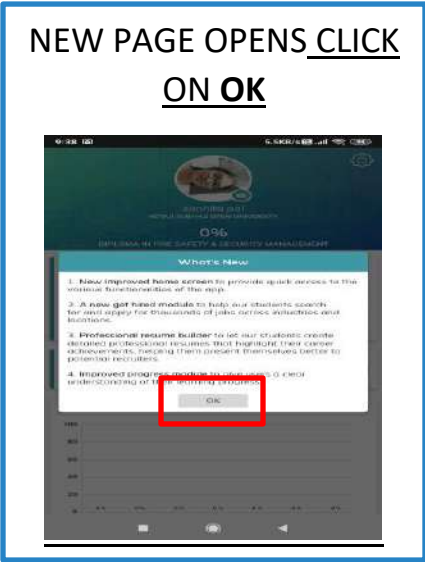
NEW PAGE OPENS CLICK ON **OK**

9:38

5.5KB/s

0%

DIPLOMA IN FIRE SAFETY & SECURITY MANAGEMENT

What's New

1. New improved home screen to provide quick access to the critical functionalities of the app.

2. A new get hired module to help our students search for and apply for thousands of jobs across industries and locations.

3. Professional resume builder to let our students create detailed professional resumes that highlight their career achievements, helping them present themselves better to potential recruiters.

4. Improved progress module to give users a clear understanding of their learning progress.

OK

100

80

60

40

20

0